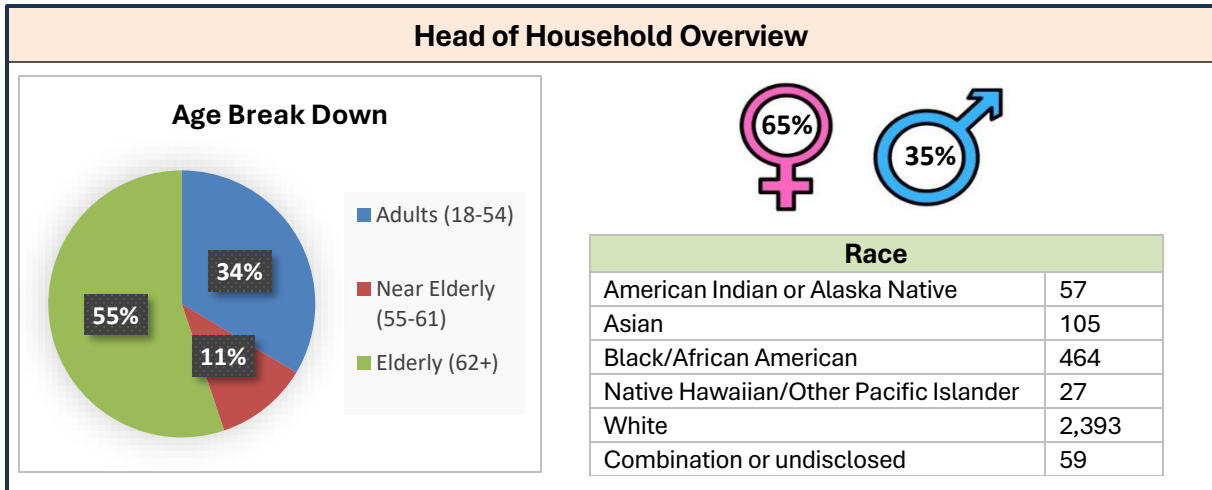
Head of Household Overview

Age Break Down

34%

11%

55%

Adults (18-54)

Near Elderly (55-61)

Elderly (62+)

65%

35%

| Race | |
|---|---|
| American Indian or Alaska Native | 57 |
| Asian | 105 |
| Black/African American | 464 |
| Native Hawaiian/Other Pacific Islander | 27 |
| White | 2,393 |
| Combination or undisclosed | 59 |